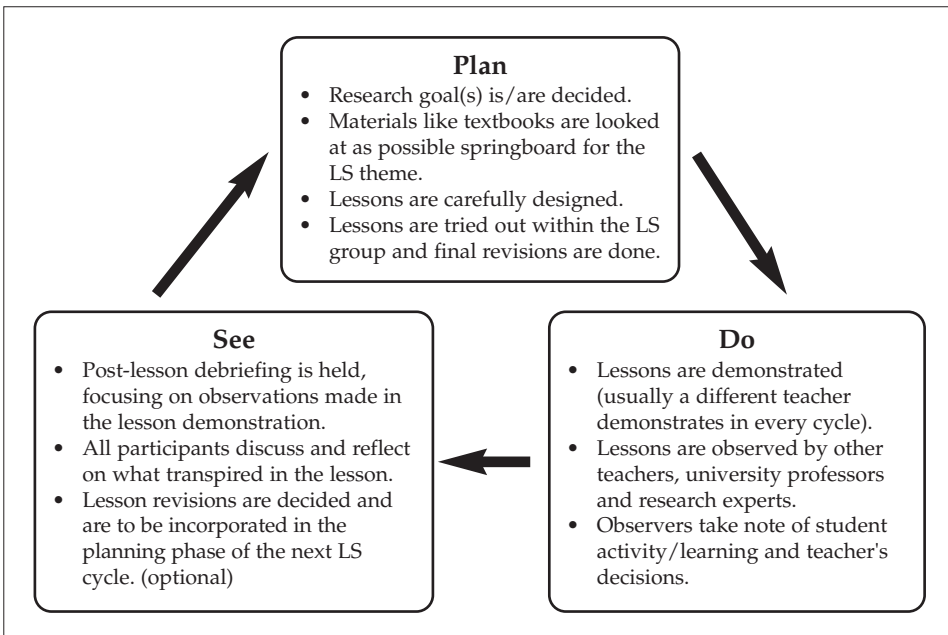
Plan

- Research goal(s) is/are decided.
- Materials like textbooks are looked at as possible springboard for the LS theme.
- Lessons are carefully designed.
- Lessons are tried out within the LS group and final revisions are done.

Do

- Lessons are demonstrated (usually a different teacher demonstrates in every cycle).
- Lessons are observed by other teachers, university professors and research experts.
- Observers take note of student activity/learning and teacher's decisions.

See

- Post-lesson debriefing is held, focusing on observations made in the lesson demonstration.
- All participants discuss and reflect on what transpired in the lesson.
- Lesson revisions are decided and are to be incorporated in the planning phase of the next LS cycle. (optional)